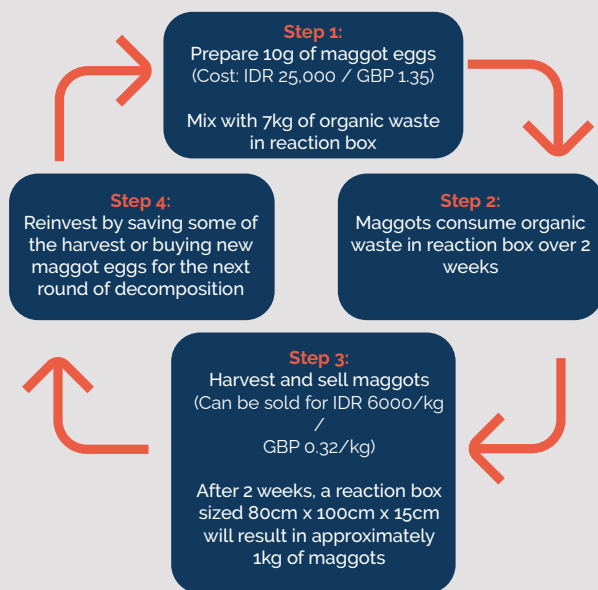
Step 1:
Prepare 10g of maggot eggs
(Cost: IDR 25,000 / GBP 1.35)

Mix with 7kg of organic waste in reaction box

Step 2:
Maggots consume organic waste in reaction box over 2 weeks

Step 3:
Harvest and sell maggots
(Can be sold for IDR 6000/kg
/
GBP 0.32/kg)

After 2 weeks, a reaction box sized 80cm x 100cm x 15cm will result in approximately 1kg of maggots

Step 4:
Reinvest by saving some of the harvest or buying new maggot eggs for the next round of decomposition